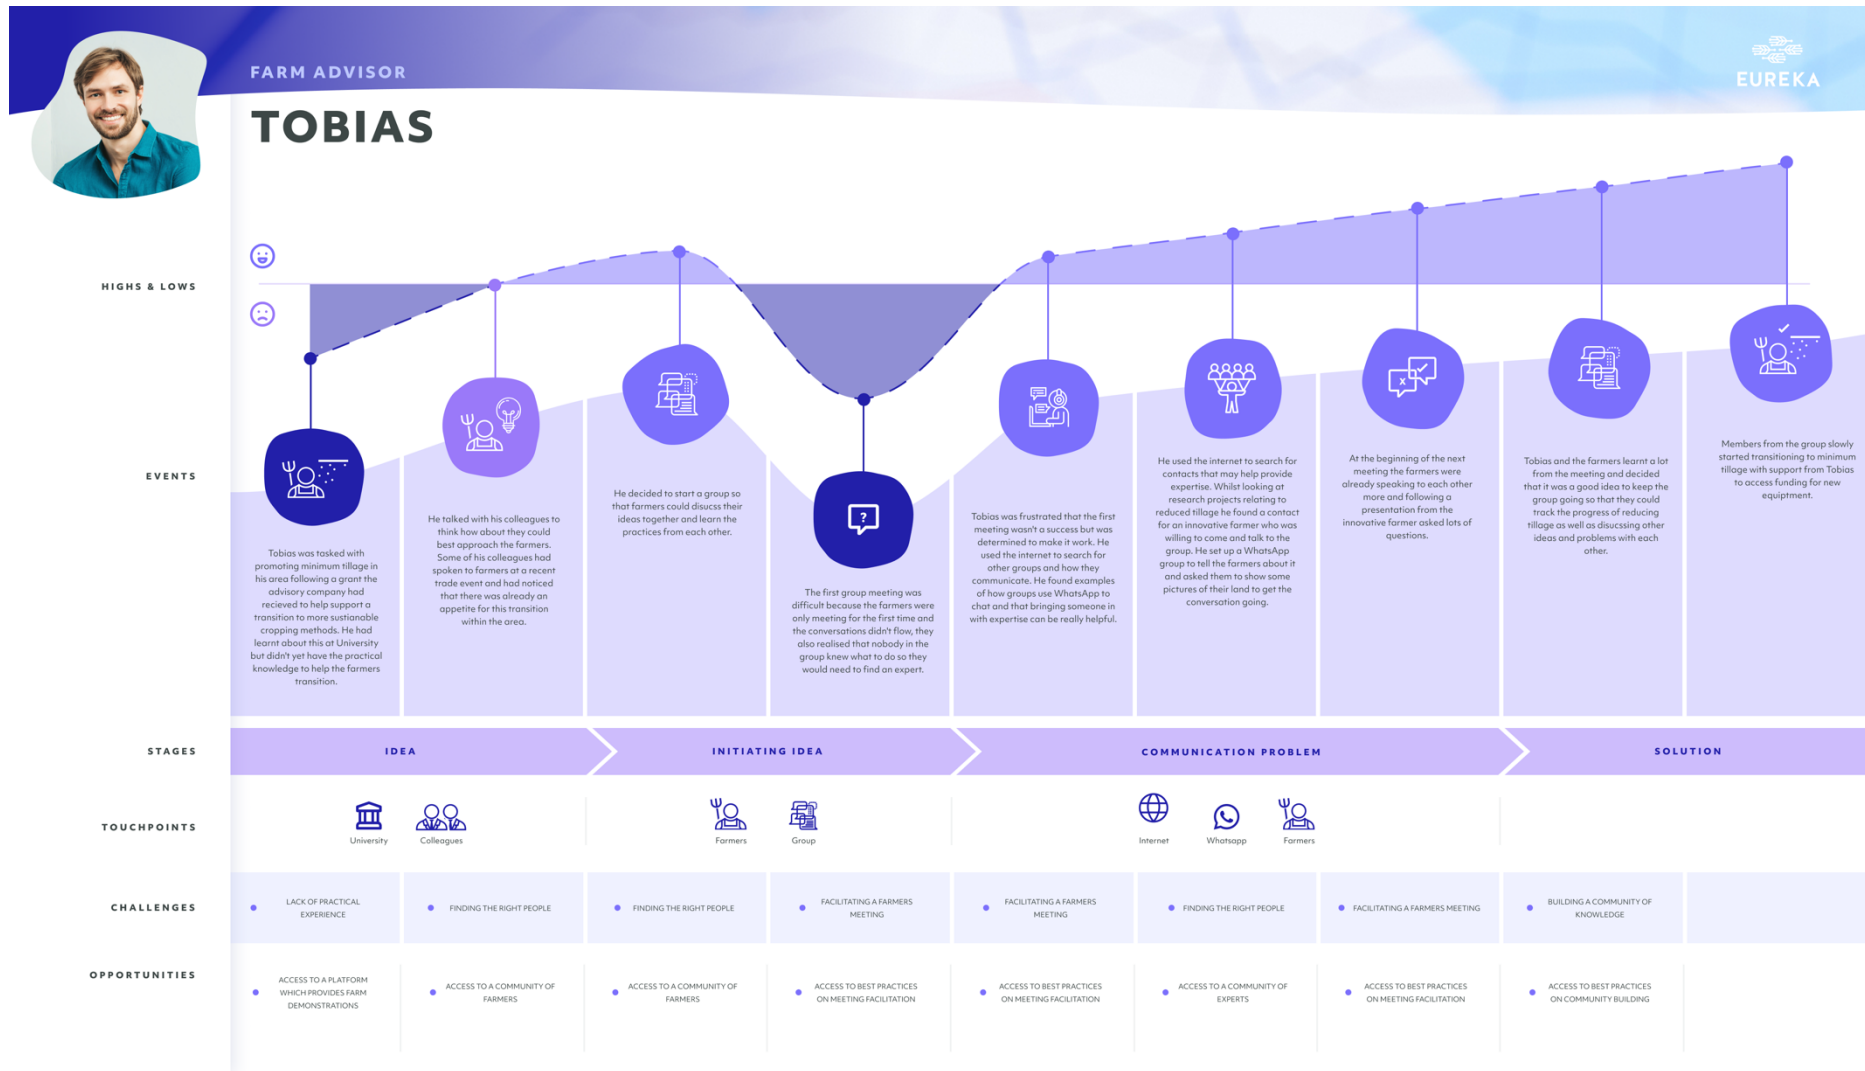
FARM ADVISOR

TOBIAS

EUREKA

HIGHS & LOWS

EVENTS

Tobias was tasked with promoting minimum tillage in his area following a grant the advisory company had recieved to help support a transition to more sustianable cropping methods. He had learnt about this at University but didn't yet have the practical knowledge to help the farmers transition.

He talked with his colleagues to think how about they could best approach the farmers. Some of his colleagues had spoken to farmers at a recent trade event and had noticed that there was already an appetite for this transition within the area.

He decided to start a group so that farmers could disucss their ideas together and learn the practices from each other.

The first group meeting was difficult because the farmers were only meeting for the first time and the conversations didn't flow, they also realised that nobody in the group knew what to do so they would need to find an expert.

Tobias was frustrated that the first meeting wasn't a success but was determined to make it work. He used the internet to search for other groups and how they communicate. He found examples of how groups use WhatsApp to chat and that bringing someone in with expertise can be really helpful.

He used the internet to search for contacts that may help provide expertise. Whilst looking at research projects relating to reduced tillage he found a contact for an innovative former who was willing to come and talk to the group. He set up a WhatsApp group to tell the farmers about it and asked them to show some pictures of their land to get the conversation going.

At the beginning of the next meeting the farmers were already speaking to each other more and following a presentation from the innovative farmer asked lots of questions.

Tobias and the farmers learnt a lot from the meeting and decided that it was a good idea to keep the group going so that they could track the progress of reducing tillage as well as disucssing other ideas and problems with each other.

Members from the group slowly started transitioning to minimum tillage with support from Tobias to access funding for new equipment.

STAGES

IDEA

INITIATING IDEA

COMMUNICATION PROBLEM

SOLUTION

TOUCHPOINTS

University

Colleagues

Farmers

Group

Internet

Whatsapp

Farmers

CHALLENGES

LACK OF PRACTICAL EXPERIENCE

FINDING THE RIGHT PEOPLE

FINDING THE RIGHT PEOPLE

FACILITATING A FARMERS MEETING

FACILITATING A FARMERS MEETING

FINDING THE RIGHT PEOPLE

FACILITATING A FARMERS MEETING

BUILDING A COMMUNITY OF KNOWLEDGE

OPPORTUNITIES

ACCESS TO A PLATFORM WHICH PROVIDES FARM DEMONSTRATIONS

ACCESS TO A COMMUNITY OF FARMERS

ACCESS TO A COMMUNITY OF FARMERS

ACCESS TO BEST PRACTICES ON MEETING FACILITATION

ACCESS TO BEST PRACTICES ON MEETING FACILITATION

ACCESS TO A COMMUNITY OF EXPERTS

ACCESS TO BEST PRACTICES ON MEETING FACILITATION

ACCESS TO BEST PRACTICES ON COMMUNITY BUILDING